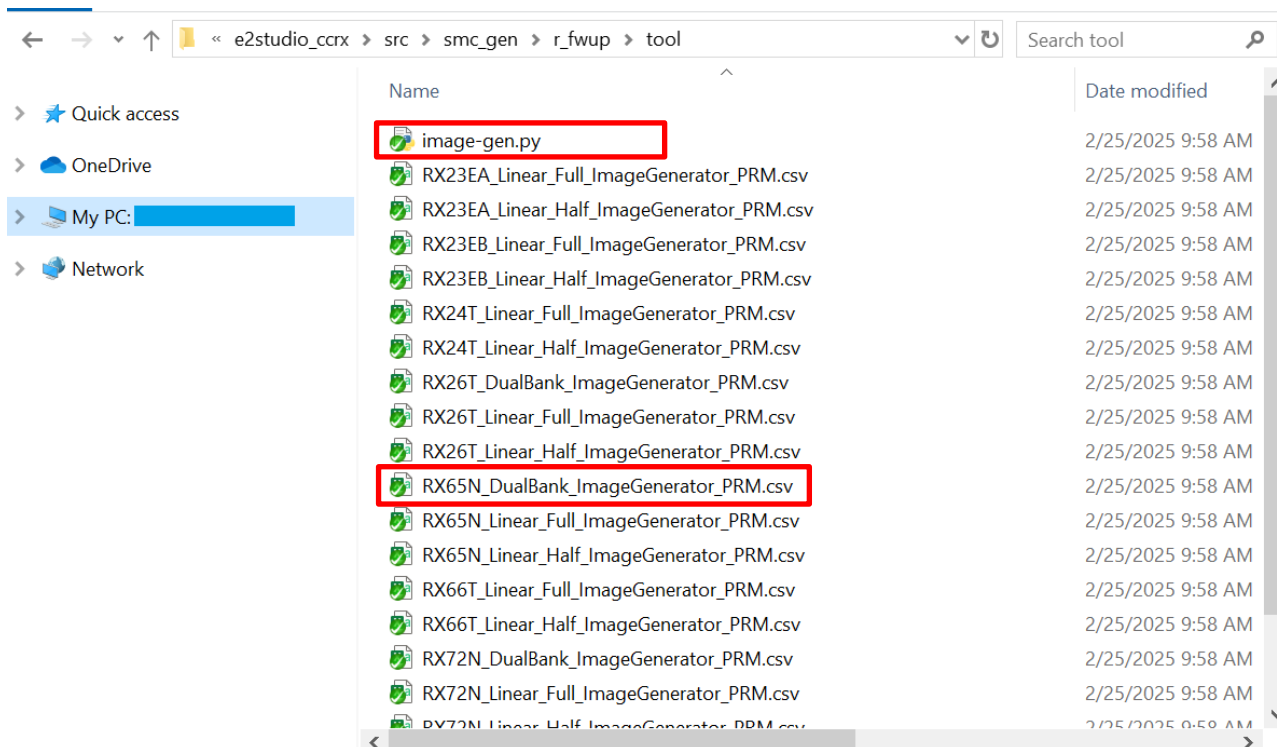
« e2studio_ccrx › src › smc_gen › r_fwup › tool

Search tool

Quick access
OneDrive
My PC:
Network

| Name | Date modified |
|---|---|
| image-gen.py | 2/25/2025 9:58 AM |
| RX23EA_Linear_Full_ImageGenerator_PRM.csv | 2/25/2025 9:58 AM |
| RX23EA_Linear_Half_ImageGenerator_PRM.csv | 2/25/2025 9:58 AM |
| RX23EB_Linear_Full_ImageGenerator_PRM.csv | 2/25/2025 9:58 AM |
| RX23EB_Linear_Half_ImageGenerator_PRM.csv | 2/25/2025 9:58 AM |
| RX24T_Linear_Full_ImageGenerator_PRM.csv | 2/25/2025 9:58 AM |
| RX24T_Linear_Half_ImageGenerator_PRM.csv | 2/25/2025 9:58 AM |
| RX26T_DualBank_ImageGenerator_PRM.csv | 2/25/2025 9:58 AM |
| RX26T_Linear_Full_ImageGenerator_PRM.csv | 2/25/2025 9:58 AM |
| RX26T_Linear_Half_ImageGenerator_PRM.csv | 2/25/2025 9:58 AM |
| RX65N_DualBank_ImageGenerator_PRM.csv | 2/25/2025 9:58 AM |
| RX65N_Linear_Full_ImageGenerator_PRM.csv | 2/25/2025 9:58 AM |
| RX65N_Linear_Half_ImageGenerator_PRM.csv | 2/25/2025 9:58 AM |
| RX66T_Linear_Full_ImageGenerator_PRM.csv | 2/25/2025 9:58 AM |
| RX66T_Linear_Half_ImageGenerator_PRM.csv | 2/25/2025 9:58 AM |
| RX72N_DualBank_ImageGenerator_PRM.csv | 2/25/2025 9:58 AM |
| RX72N_Linear_Full_ImageGenerator_PRM.csv | 2/25/2025 9:58 AM |
| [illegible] | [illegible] |